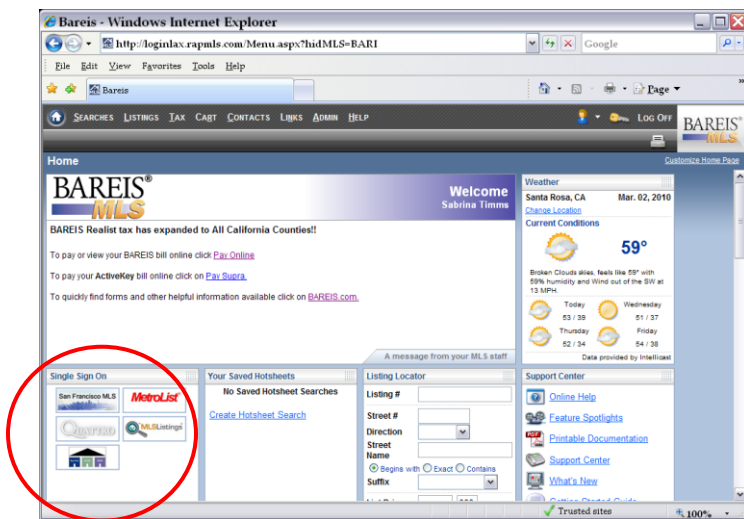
Bareis - Windows Internet Explorer

http://loginlax.rapmls.com/Menu.aspx?hidMLS=BARI

Google

File Edit View Favorites Tools Help

Bareis

Page

SEARCHES LISTINGS TAX CART CONTACTS LINKS ADMIN HELP

LOG OFF

BAREIS MLS

Home

Customize Home Page

BAREIS® MLS

Welcome
Sabrina Timms

BAREIS Realist tax has expanded to All California Counties!!

To pay or view your BAREIS bill online click Pay Online

To pay your ActiveKey bill online click on Pay Supra.

To quickly find forms and other helpful information available click on BAREIS.com.

A message from your MLS staff

Weather

Santa Rosa, CA Mar. 02, 2010

Change Location

Current Conditions

59°

Broken Clouds skies, feels like 59° with 59% humidity and Wind out of the SW at 13 MPH.

Today 53 / 39

Wednesday 51 / 37

Thursday 52 / 34

Friday 54 / 38

Data provided by Intellicast

Single Sign On

San Francisco MLS

MetroList

Quartz

MLSListings

Your Saved Hotsheets

No Saved Hotsheet Searches

Create Hotsheet Search

Listing Locator

Listing #

Street #

Direction

Street Name

Begins with Exact Contains

Suffix

Support Center

Online Help

Feature Spotlights

Printable Documentation

Support Center

What's New

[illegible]

Trusted sites

100%